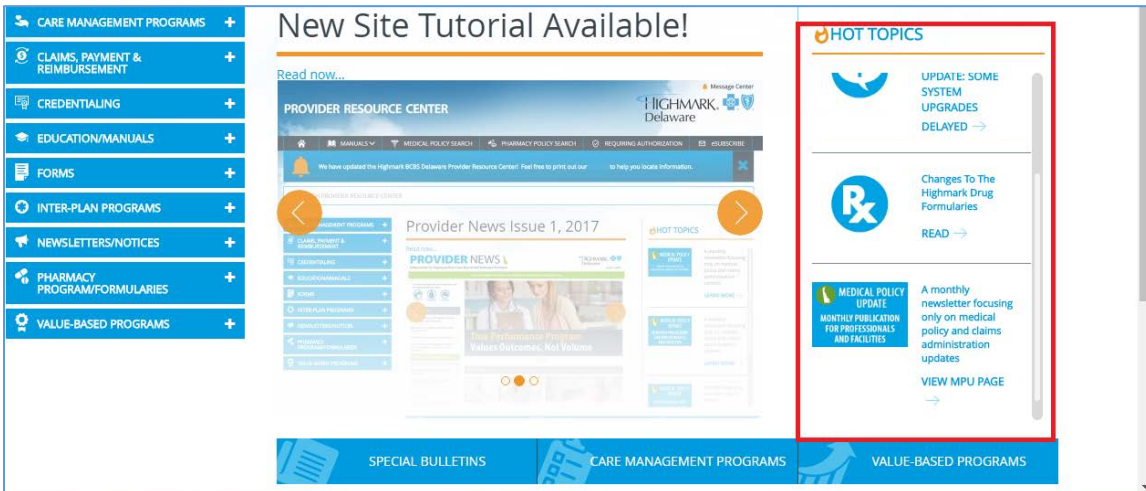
CARE MANAGEMENT PROGRAMS +
CLAIMS, PAYMENT & REIMBURSEMENT +
CREDENTIALING +
EDUCATION/MANUALS +
FORMS +
INTER-PLAN PROGRAMS +
NEWSLETTERS/NOTICES +
PHARMACY PROGRAM/FORMULARIES +
VALUE-BASED PROGRAMS +

New Site Tutorial Available!

Read now...

Message Center
PROVIDER RESOURCE CENTER
HIGHMARK Delaware
MANUALS MEDICAL POLICY SEARCH PHARMACY POLICY SEARCH REQUIRING AUTHORIZATION eSUBSCRIBE
We have updated the Highmark BCBS Delaware Provider Resource Center! Feel free to print out our to help you locate information.
PROVIDER RESOURCE CENTER
Provider News Issue 1, 2017
Read now...
PROVIDER NEWS
HOT TOPICS
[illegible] Performance Program
Values Outcomes, Not Volume

HOT TOPICS

UPDATE: SOME SYSTEM UPGRADES DELAYED →

Changes To The Highmark Drug Formularies

READ →

MEDICAL POLICY UPDATE
MONTHLY PUBLICATION FOR PROFESSIONALS AND FACILITIES

A monthly newsletter focusing only on medical policy and claims administration updates

VIEW MPU PAGE
→

SPECIAL BULLETINS
CARE MANAGEMENT PROGRAMS
VALUE-BASED PROGRAMS